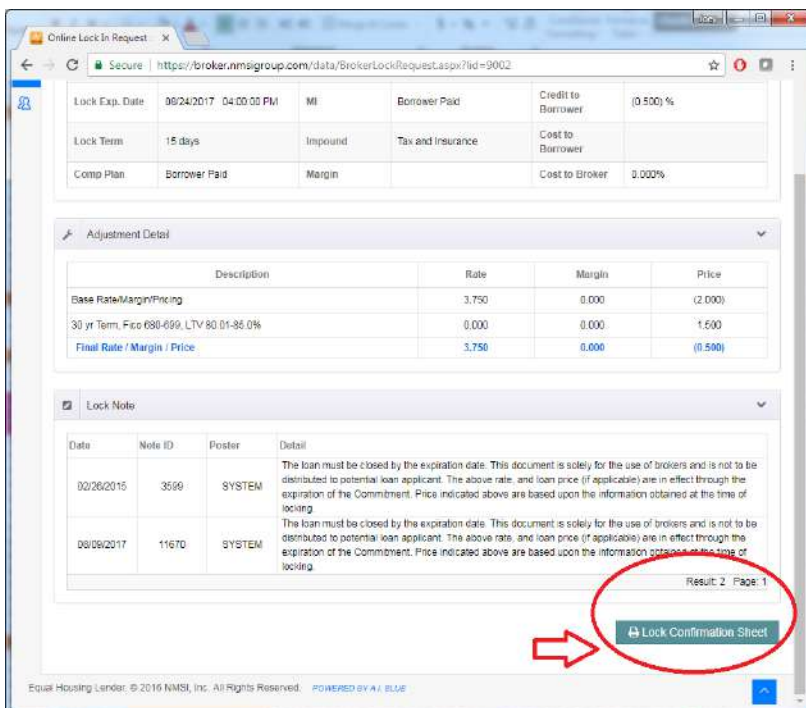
Online Lock In Request ×

Secure | https://broker.nmsigroup.com/data/BrokerLockRequest.aspx?lid=9002

| Lock Exp. Date | 08/24/2017 04:00:00 PM | MI | Borrower Paid | Credit to Borrower | (0.500) % |
|---|---|---|---|---|---|
| Lock Term | 15 days | Impound | Tax and Insurance | Cost to Borrower | |
| Comp Plan | Borrower Paid | Margin | | Cost to Broker | 0.000% |

Adjustment Detail

| Description | Rate | Margin | Price |
|---|---|---|---|
| Base Rate/Margin/Pricing | 3.750 | 0.000 | (2.000) |
| 30 yr Term, Fico 680-699, LTV 80.01-85.0% | 0.000 | 0.000 | 1.500 |
| Final Rate / Margin / Price | 3.750 | 0.000 | (0.500) |

Lock Note

| Date | Note ID | Poster | Detail |
|---|---|---|---|
| 02/26/2015 | 3599 | SYSTEM | The loan must be closed by the expiration date. This document is solely for the use of brokers and is not to be distributed to potential loan applicant. The above rate, and loan price (if applicable) are in effect through the expiration of the Commitment. Price indicated above are based upon the information obtained at the time of locking. |
| 08/09/2017 | 11670 | SYSTEM | The loan must be closed by the expiration date. This document is solely for the use of brokers and is not to be distributed to potential loan applicant. The above rate, and loan price (if applicable) are in effect through the expiration of the Commitment. Price indicated above are based upon the information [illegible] time of locking. |

Result: 2 Page: 1

Lock Confirmation Sheet

Equal Housing Lender. © 2016 NMSI, Inc. All Rights Reserved. POWERED BY A.I. BLUE